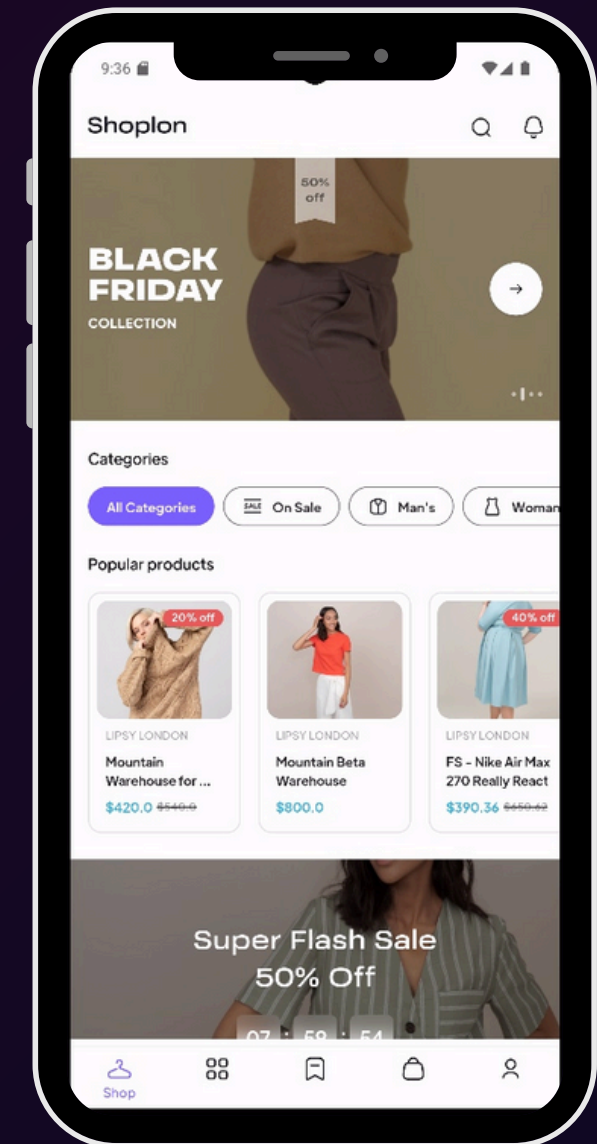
9:36

Shoplon

50% off

BLACK FRIDAY

COLLECTION

Categories

All Categories

SALE On Sale

Man's

Woman

Popular products

20% off

LIPSY LONDON

Mountain Warehouse for ...

\$420.0 \$540.0

LIPSY LONDON

Mountain Beta Warehouse

\$800.0

40% off

LIPSY LONDON

FS - Nike Air Max 270 Really React

\$390.36 \$650.62

Super Flash Sale
50% Off

07 : 59 : 54

Shop